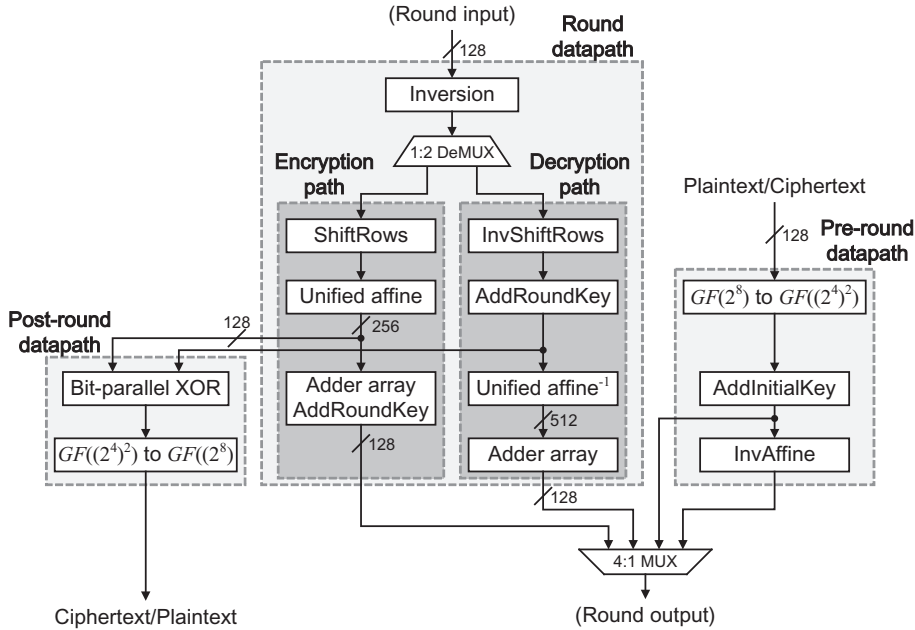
(Round input)

128

Round datapath

Inversion

1:2 DeMUX

Encryption path

Decryption path

ShiftRows

InvShiftRows

Unified affine

AddRoundKey

256

Adder array AddRoundKey

Unified affine$^{-1}$

512

Adder array

128

128

Plaintext/Ciphertext

128

Pre-round datapath

$GF(2^8)$ to $GF((2^4)^2)$

AddInitialKey

InvAffine

Post-round datapath

128

Bit-parallel XOR

$GF((2^4)^2)$ to $GF((2^8)$

4:1 MUX

Ciphertext/Plaintext

(Round output)